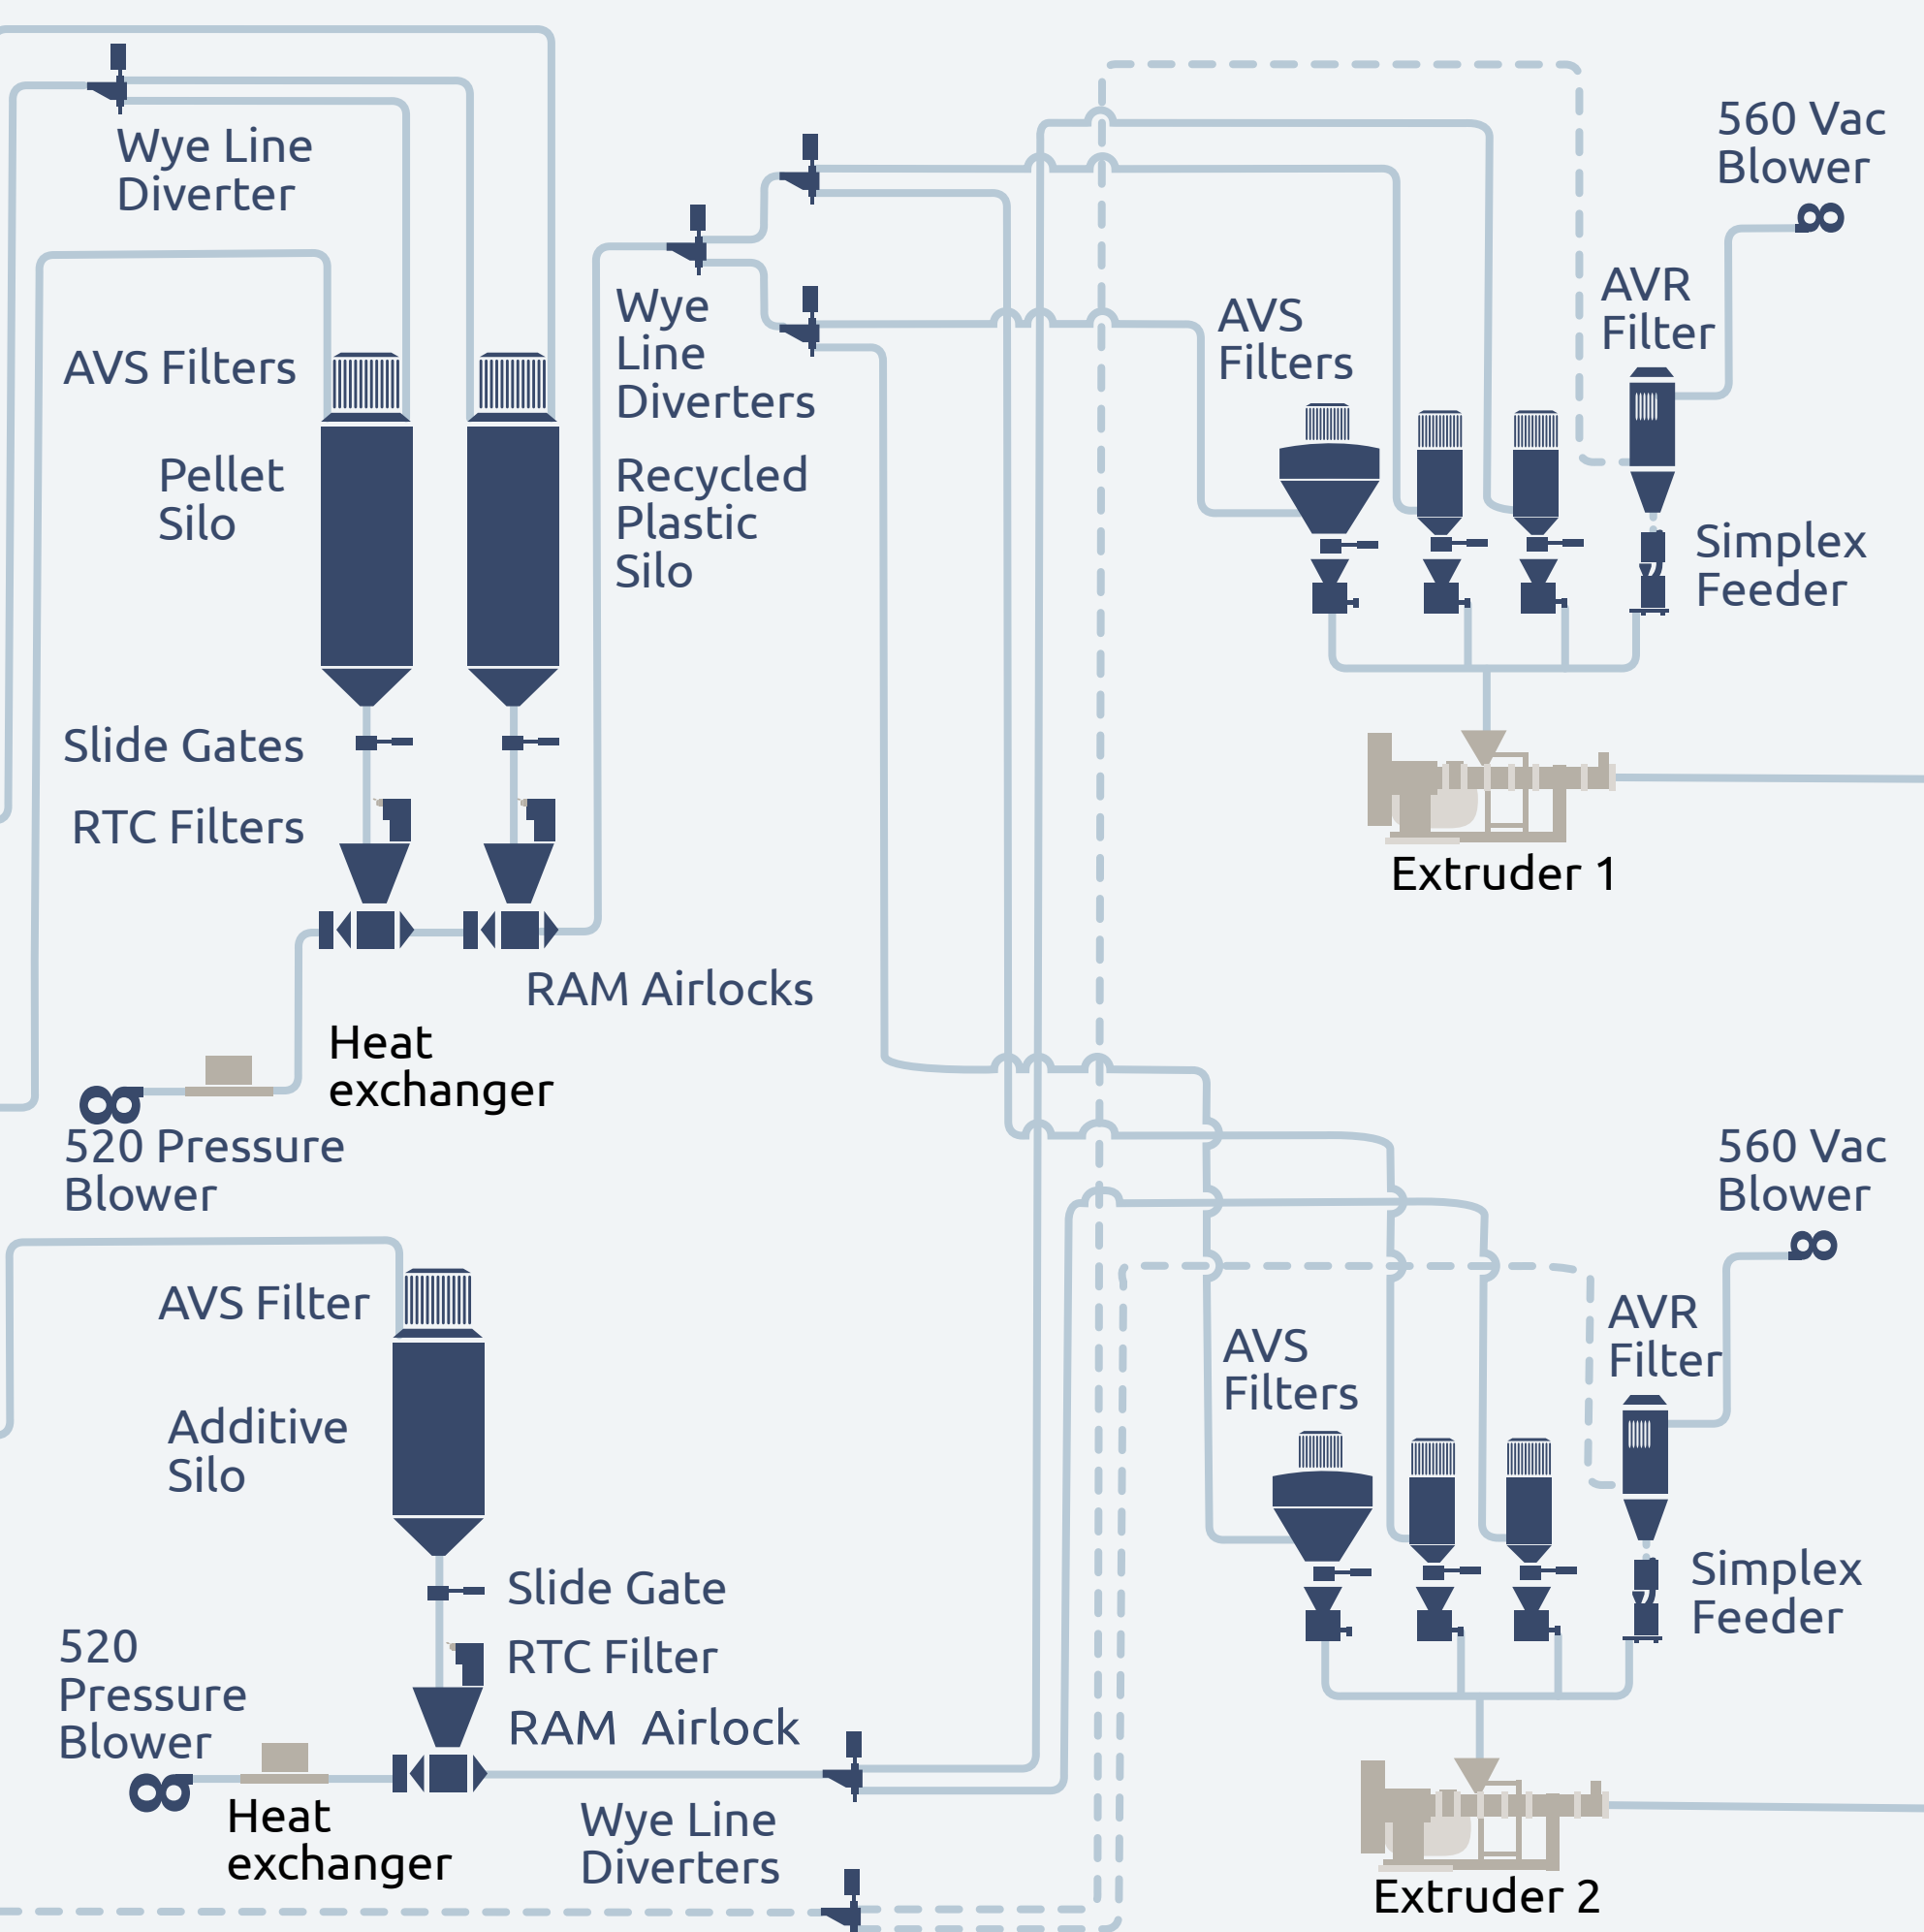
Wye Line Diverter

AVS Filters

Pellet Silo

Slide Gates

RTC Filters

520 Pressure Blower

Heat exchanger

RAM Airlocks

Wye Line Diverters

Recycled Plastic Silo

AVS Filters

560 Vac Blower

AVR Filter

Simplex Feeder

Extruder 1

AVS Filter

Additive Silo

Slide Gate

RTC Filter

RAM Airlock

520 Pressure Blower

Heat exchanger

Wye Line Diverters

AVS Filters

560 Vac Blower

AVR Filter

Simplex Feeder

Extruder 2